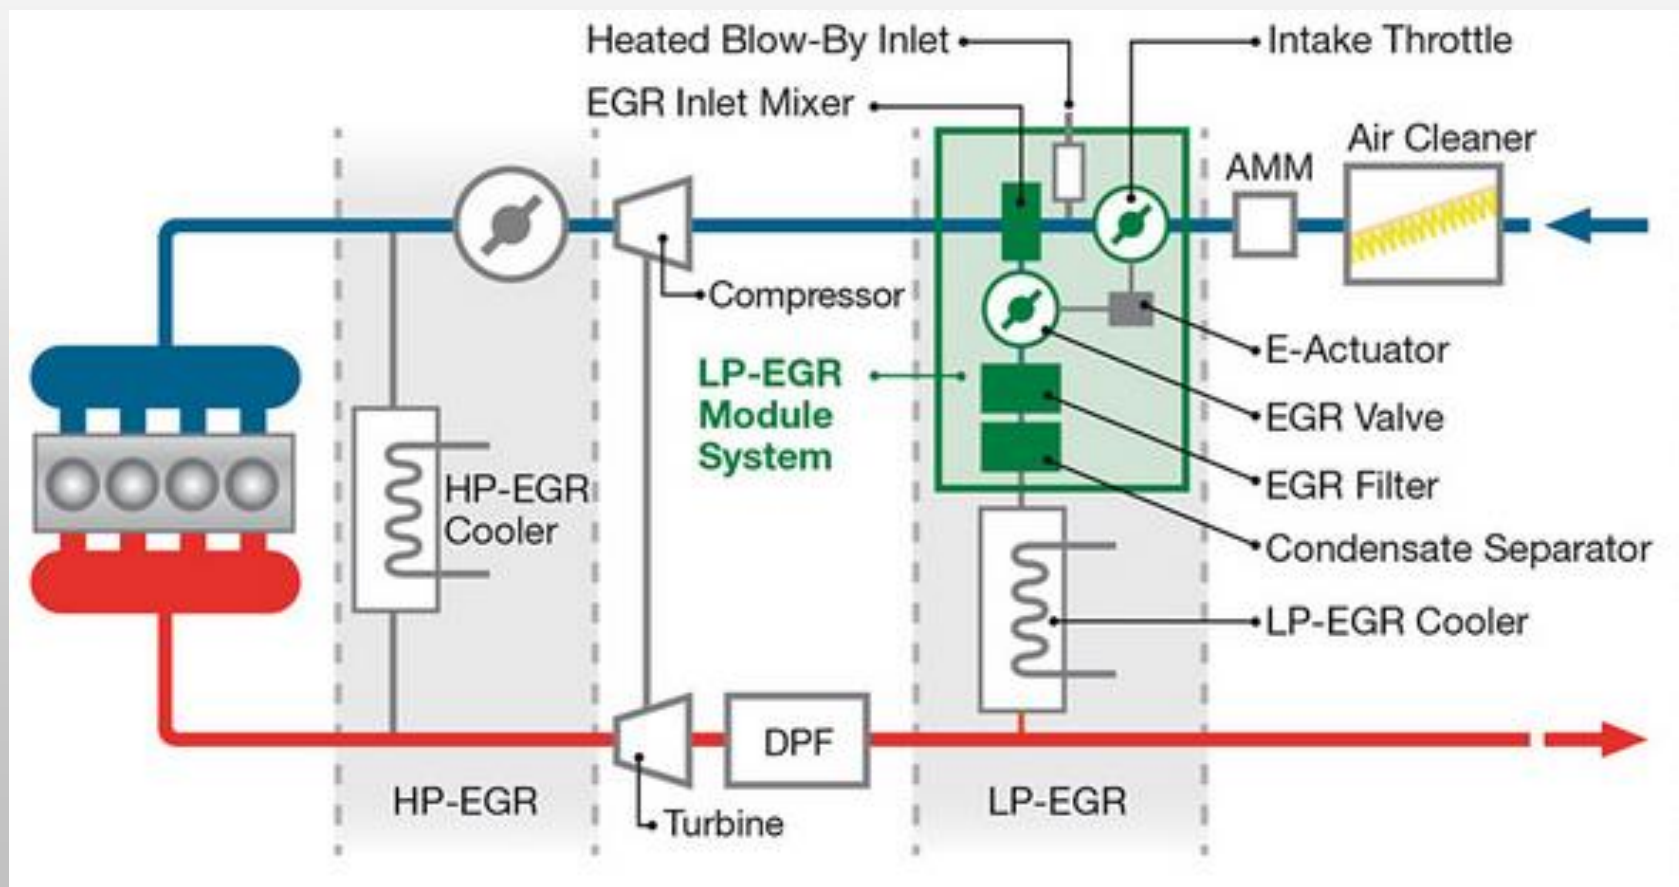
Heated Blow-By Inlet
Intake Throttle
EGR Inlet Mixer
Air Cleaner
AMM
Compressor
E-Actuator
LP-EGR Module System
EGR Valve
EGR Filter
HP-EGR Cooler
Condensate Separator
LP-EGR Cooler
DPF
HP-EGR
LP-EGR
Turbine